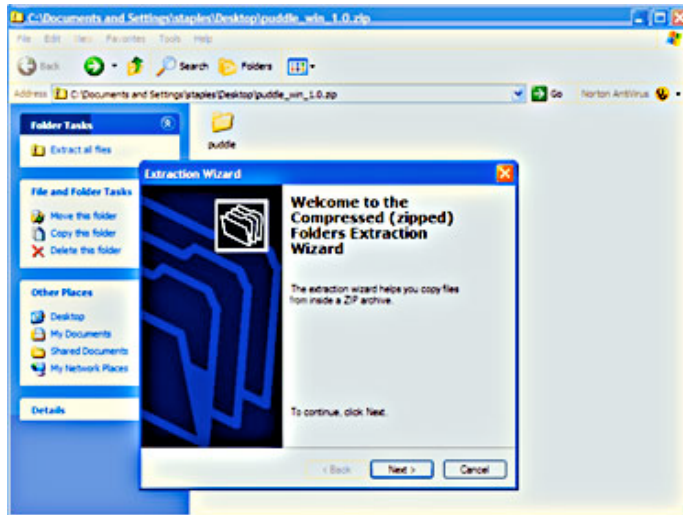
C:\Documents and Settings\staples\Desktop\puddle_win_1.0.zip

File Edit View Favorites Tools Help

Back Search Folders

Address C:\Documents and Settings\staples\Desktop\puddle_win_1.0.zip Go Norton AntiVirus

Folder Tasks

Extract all files

File and Folder Tasks

Move this folder
Copy this folder
Delete this folder

Other Places

Desktop
My Documents
Shared Documents
My Network Places

Details

puddle

Extraction Wizard

Welcome to the Compressed (zipped) Folders Extraction Wizard

The extraction wizard helps you copy files from inside a ZIP archive.

To continue, click Next.

< Back Next > Cancel